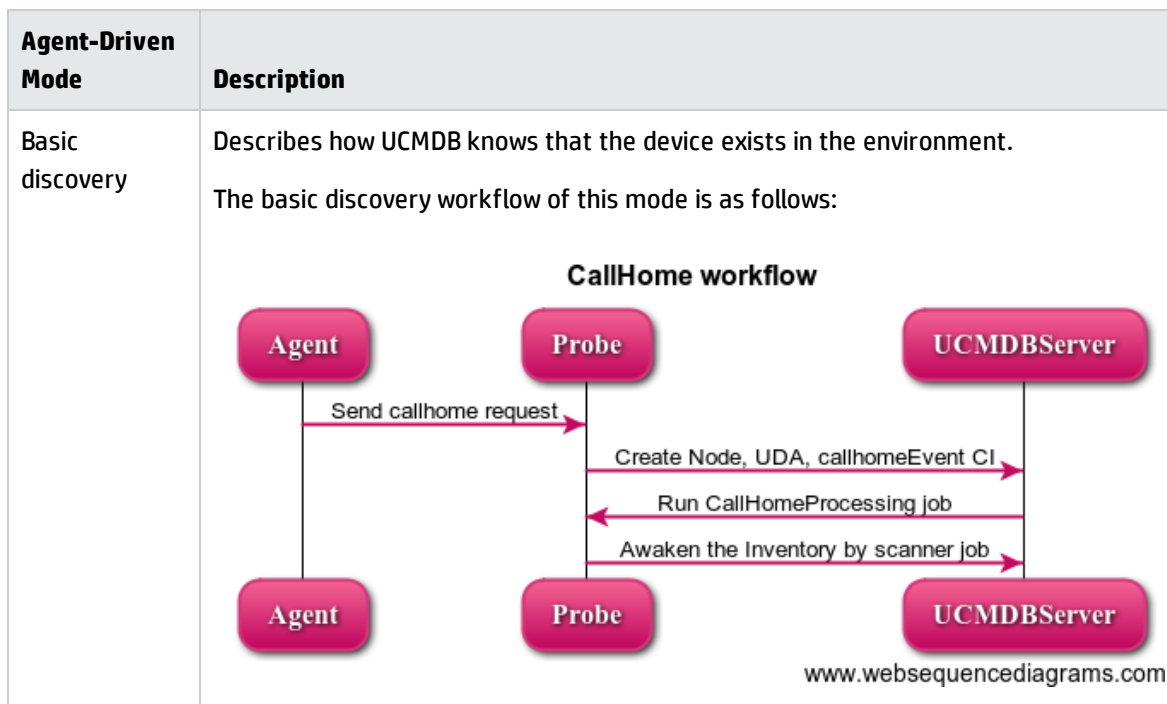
| Agent-Driven Mode | Description |
|---|---|
| Basic discovery | Describes how UCMDB knows that the device exists in the environment.<br><br>The basic discovery workflow of this mode is as follows:<br><br>CallHome workflow<br>Agent Probe UCMDBServer<br>Send callhome request<br>Create Node, UDA, callhomeEvent CI<br>Run CallHomeProcessing job<br>Awaken the Inventory by scanner job<br>Agent Probe UCMDBServer<br>www.websequencediagrams.com |